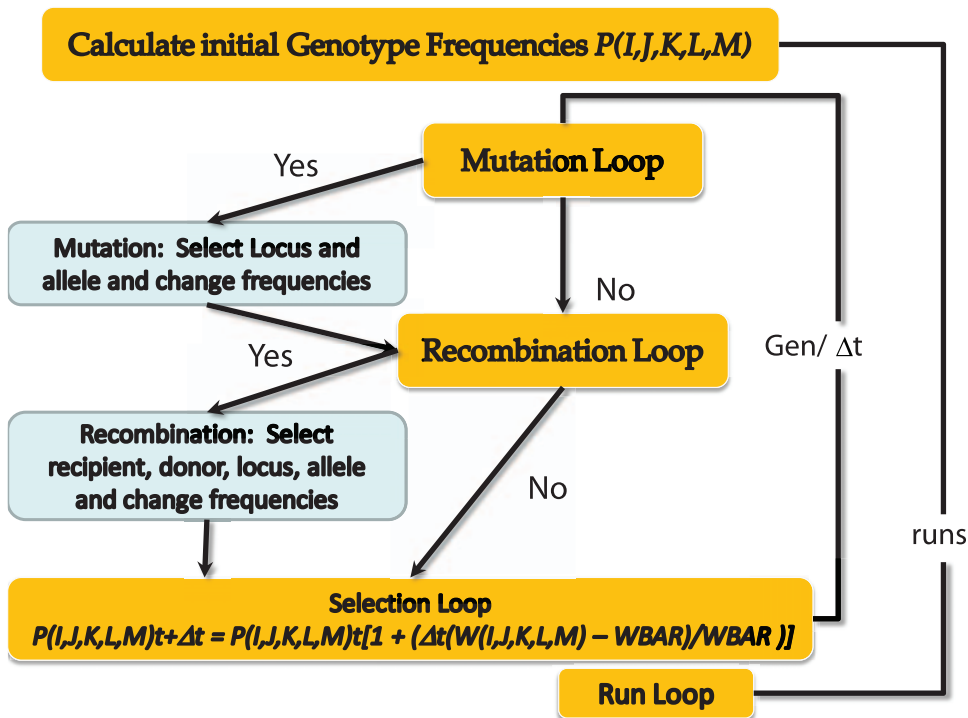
Calculate initial Genotype Frequencies *P(I,J,K,L,M)*

Mutation Loop

Yes

Mutation: Select Locus and allele and change frequencies

No

Recombination Loop

Yes

Gen/ $\Delta$t

Recombination: Select recipient, donor, locus, allele and change frequencies

No

runs

Selection Loop
$P(I,J,K,L,M)t+\Delta t = P(I,J,K,L,M)t[1 + (\Delta t(W(I,J,K,L,M) - WBAR)/WBAR )]$

Run Loop